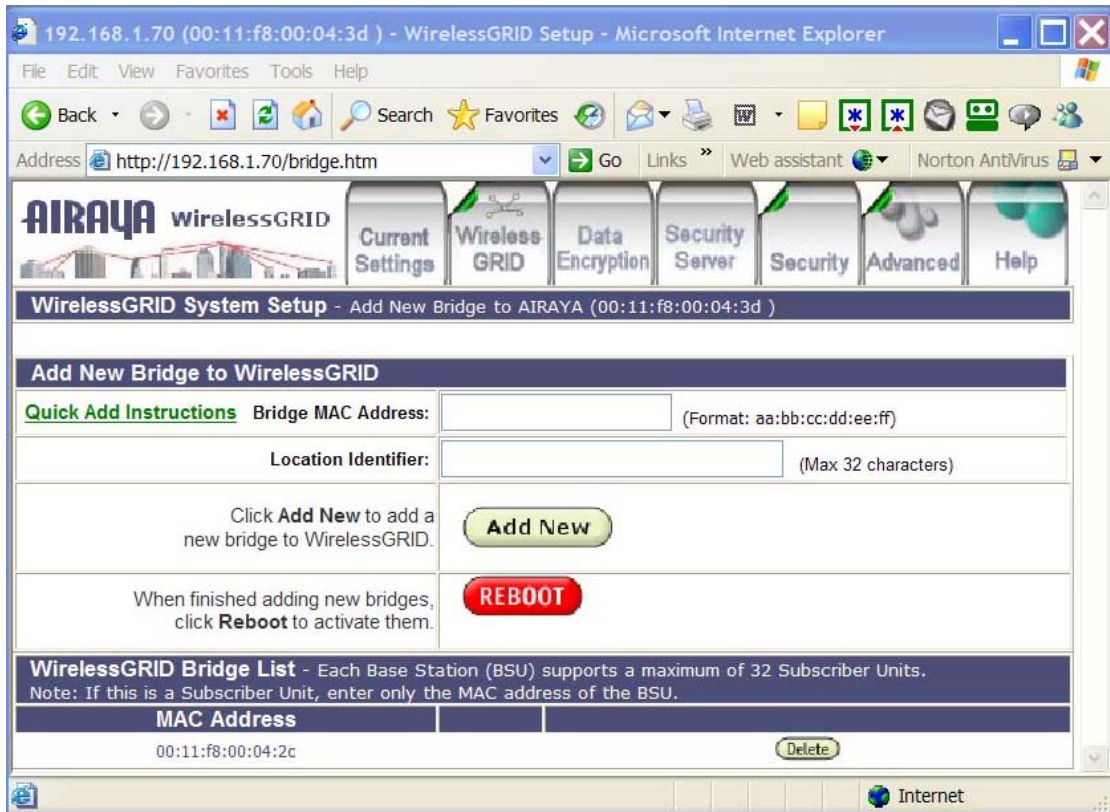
192.168.1.70 (00:11:f8:00:04:3d ) - WirelessGRID Setup - Microsoft Internet Explorer

File Edit View Favorites Tools Help

Back Search Favorites

Address http://192.168.1.70/bridge.htm Go Links » Web assistant Norton AntiVirus

AIRAYA WirelessGRID

Current Settings | Wireless GRID | Data Encryption | Security Server | Security | Advanced | Help

WirelessGRID System Setup - Add New Bridge to AIRAYA (00:11:f8:00:04:3d )

Add New Bridge to WirelessGRID

| Quick Add Instructions Bridge MAC Address: | (Format: aa:bb:cc:dd:ee:ff) |
|---|---|
| Location Identifier: | (Max 32 characters) |
| Click Add New to add a new bridge to WirelessGRID. | Add New |
| When finished adding new bridges, click Reboot to activate them. | REBOOT |

WirelessGRID Bridge List - Each Base Station (BSU) supports a maximum of 32 Subscriber Units.
Note: If this is a Subscriber Unit, enter only the MAC address of the BSU.

| MAC Address | | |
|---|---|---|
| 00:11:f8:00:04:2c | | Delete |

Internet